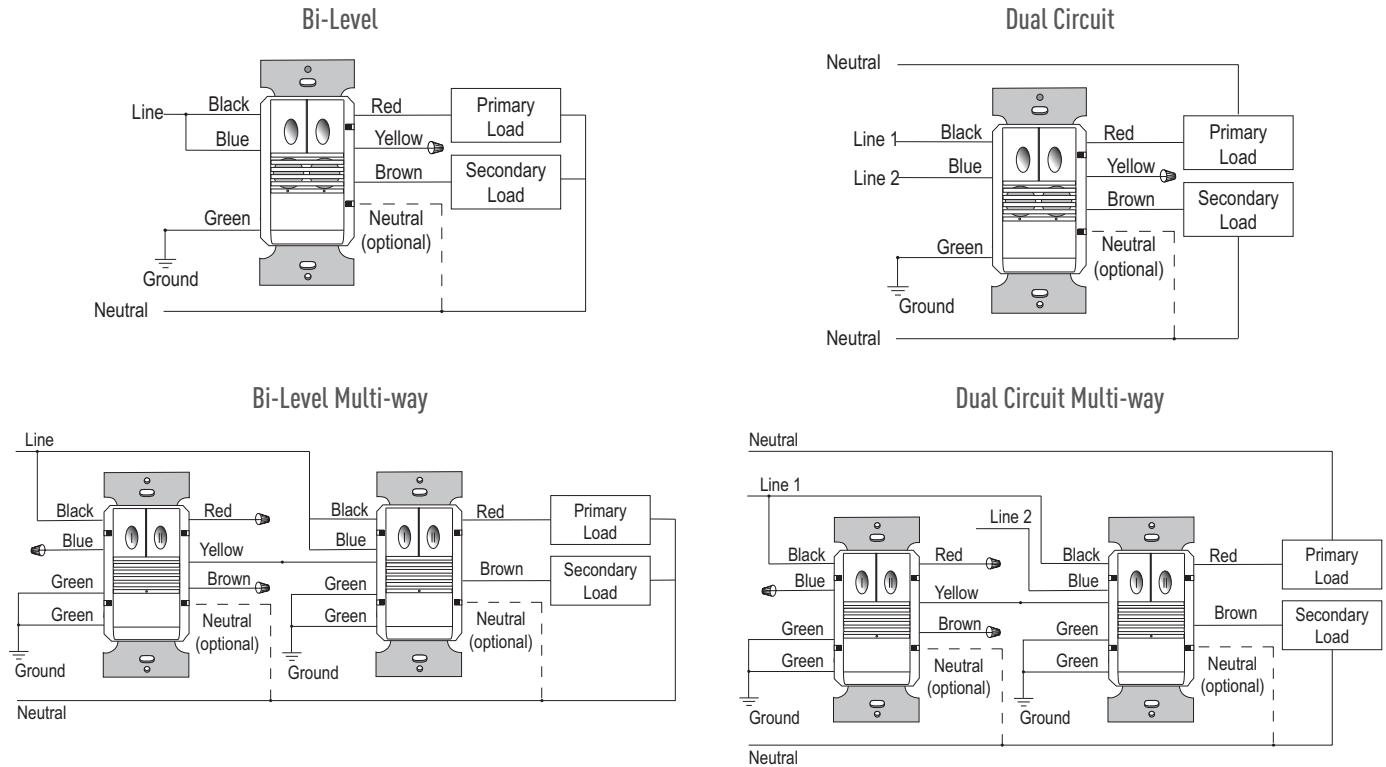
Bi-Level

Line
Black
Blue
Red
Yellow
Brown
Primary Load
Secondary Load
Green
Neutral (optional)
Ground
Neutral

Dual Circuit

Neutral
Line 1
Line 2
Black
Blue
Red
Yellow
Brown
Primary Load
Secondary Load
Green
Neutral (optional)
Ground
Neutral

Bi-Level Multi-way

Line
Black
Blue
Red
Yellow
Brown
Green
Green
Neutral (optional)
Ground
Black
Blue
Red
Brown
Green
Green
Neutral (optional)
Ground
Primary Load
Secondary Load
Neutral

Dual Circuit Multi-way

Neutral
Line 1
Line 2
Black
Blue
Red
Yellow
Brown
Green
Green
Neutral (optional)
Ground
Black
Blue
Red
Brown
Green
Green
Neutral (optional)
Ground
Primary Load
Secondary Load
Neutral